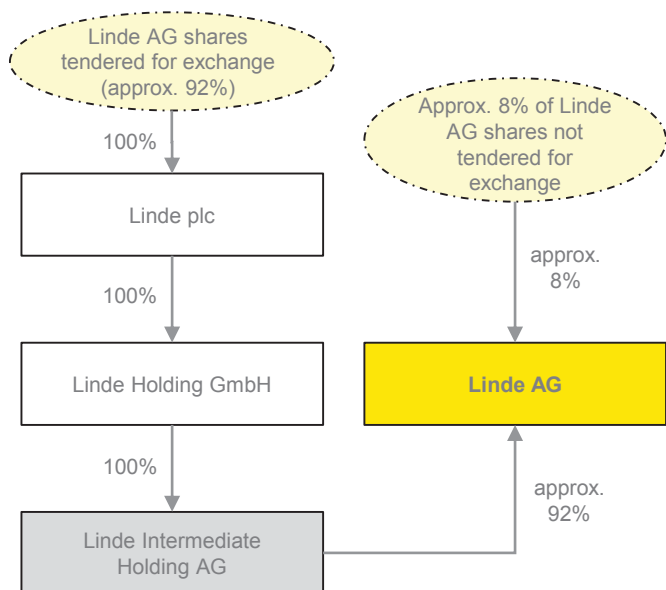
Linde AG shares tendered for exchange (approx. 92%)

100%

Linde plc

100%

Linde Holding GmbH

100%

Linde Intermediate Holding AG

Approx. 8% of Linde AG shares not tendered for exchange

approx. 8%

Linde AG

approx. 92%